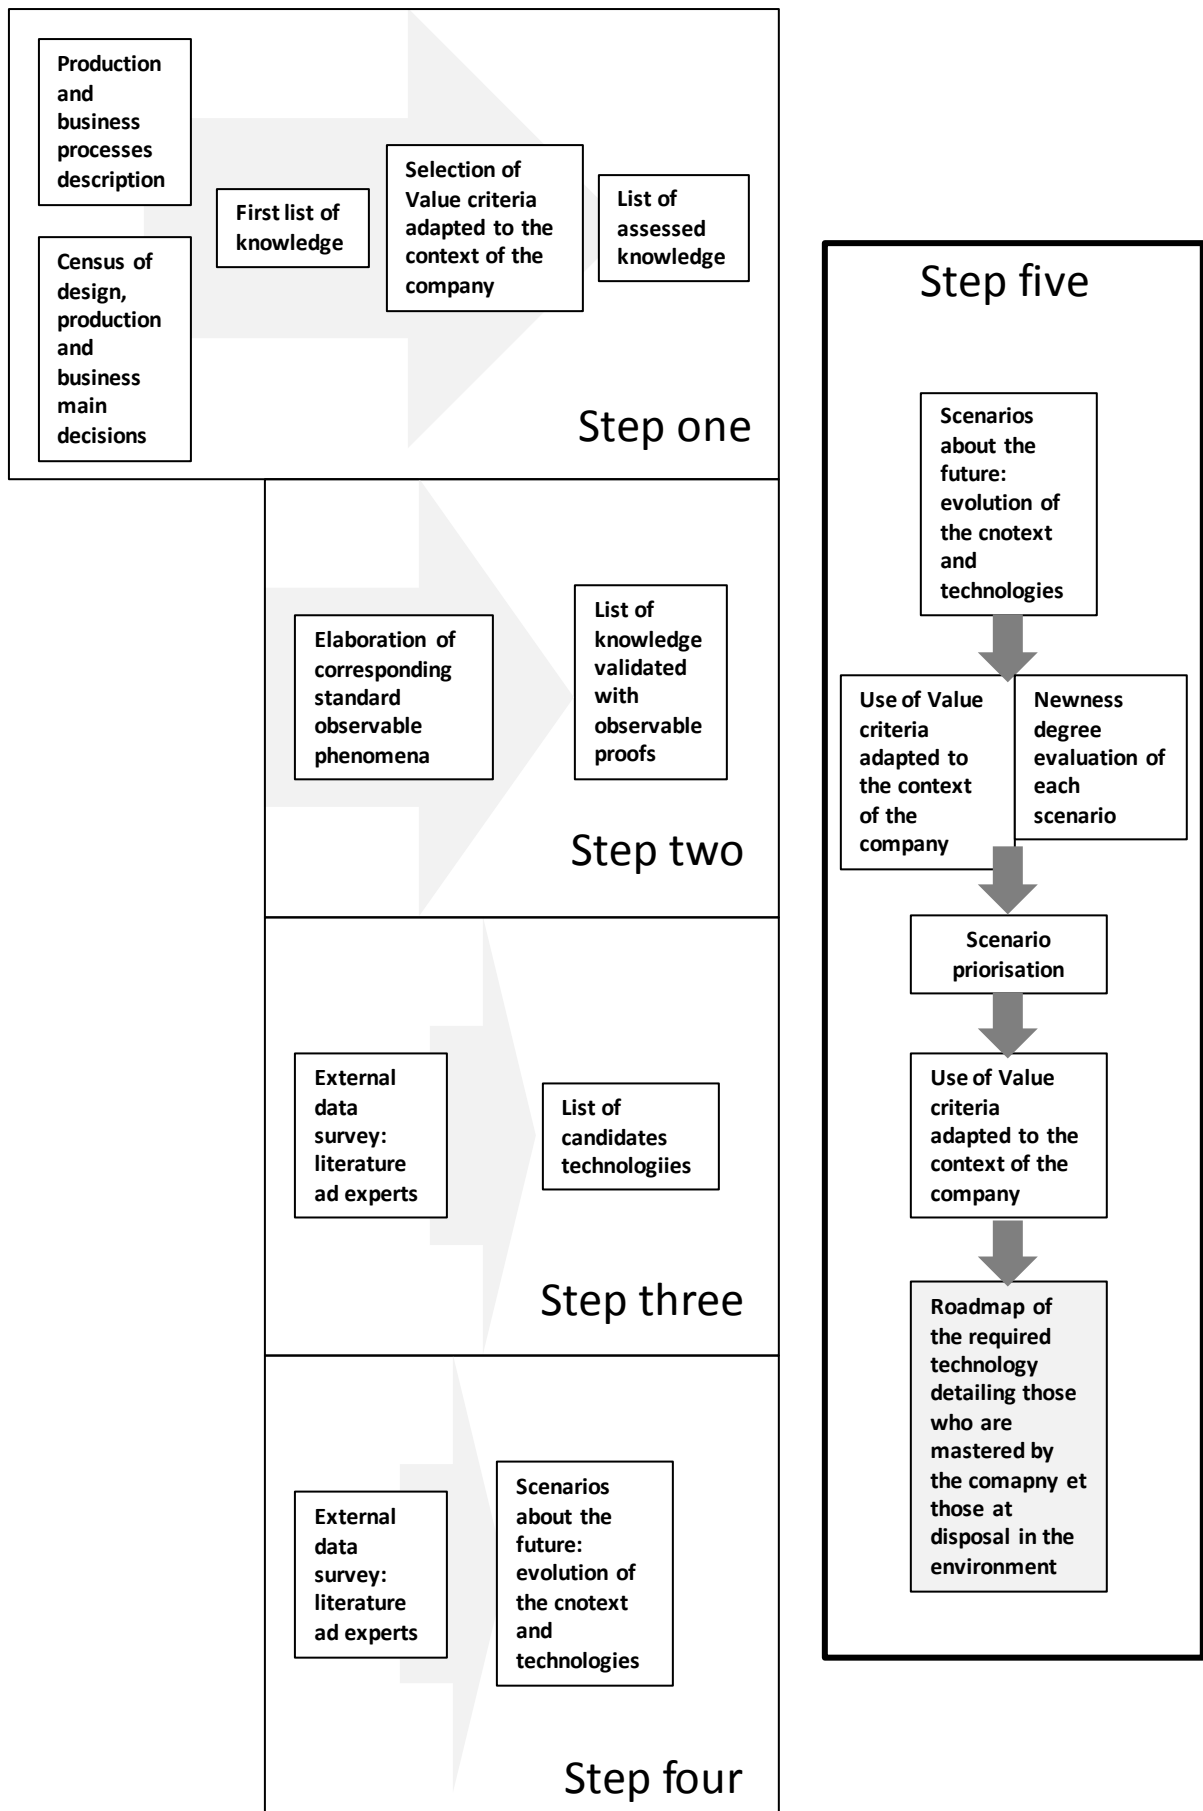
Production and business processes description

Census of design, production and business main decisions

First list of knowledge

Selection of Value criteria adapted to the context of the company

List of assessed knowledge

Step one

Elaboration of corresponding standard observable phenomena

List of knowledge validated with observable proofs

Step two

External data survey: literature ad experts

List of candidates technologiies

Step three

External data survey: literature ad experts

Scenarios about the future: evolution of the cnotext and technologies

Step four

Step five

Scenarios about the future: evolution of the cnotext and technologies

Use of Value criteria adapted to the context of the company

Newness degree evaluation of each scenario

Scenario priorisation

Use of Value criteria adapted to the context of the company

Roadmap of the required technology detailing those who are mastered by the comapny et those at disposal in the environment